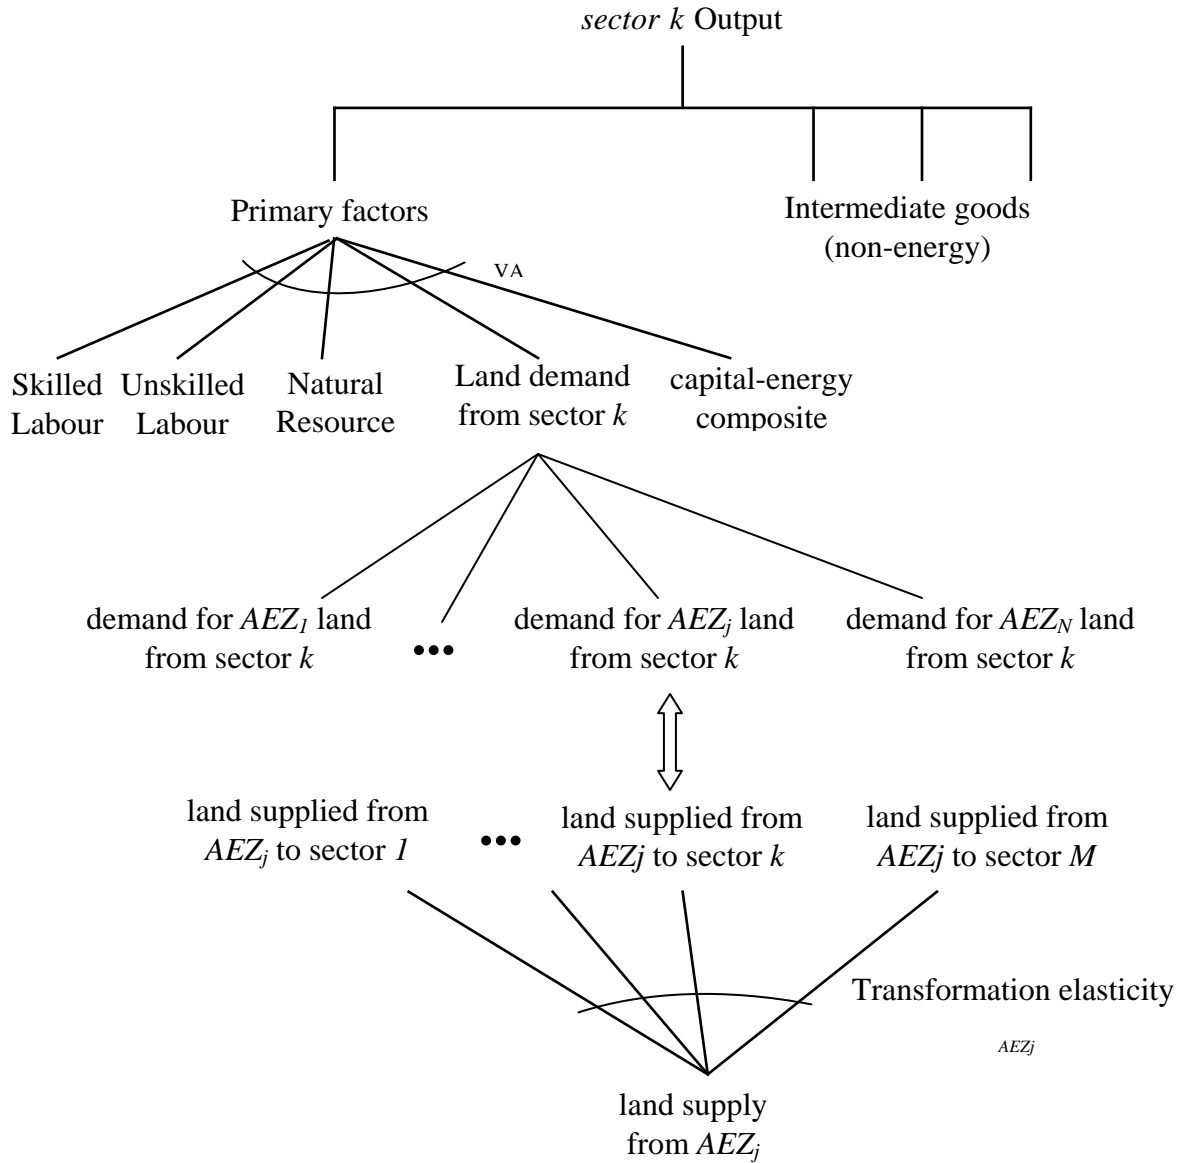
*sector k* Output

Primary factors

Intermediate goods (non-energy)

VA

Skilled Labour

Unskilled Labour

Natural Resource

Land demand from sector *k*

capital-energy composite

demand for $AEZ_1$ land from sector *k*

•••

demand for $AEZ_j$ land from sector *k*

demand for $AEZ_N$ land from sector *k*

land supplied from $AEZ_j$ to sector *1*

•••

land supplied from *AEZj* to sector *k*

land supplied from *AEZj* to sector *M*

Transformation elasticity

AEZj

land supply from $AEZ_j$